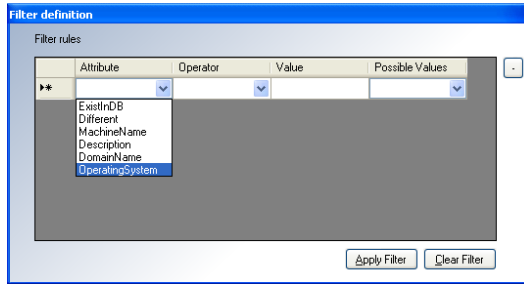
Filter definition

Filter rules

| | Attribute | Operator | Value | Possible Values |
|---|---|---|---|---|
| ▸* | | | | |

ExistInDB
Different
MachineName
Description
DomainName
OperatingSystem

-

Apply Filter
Clear Filter